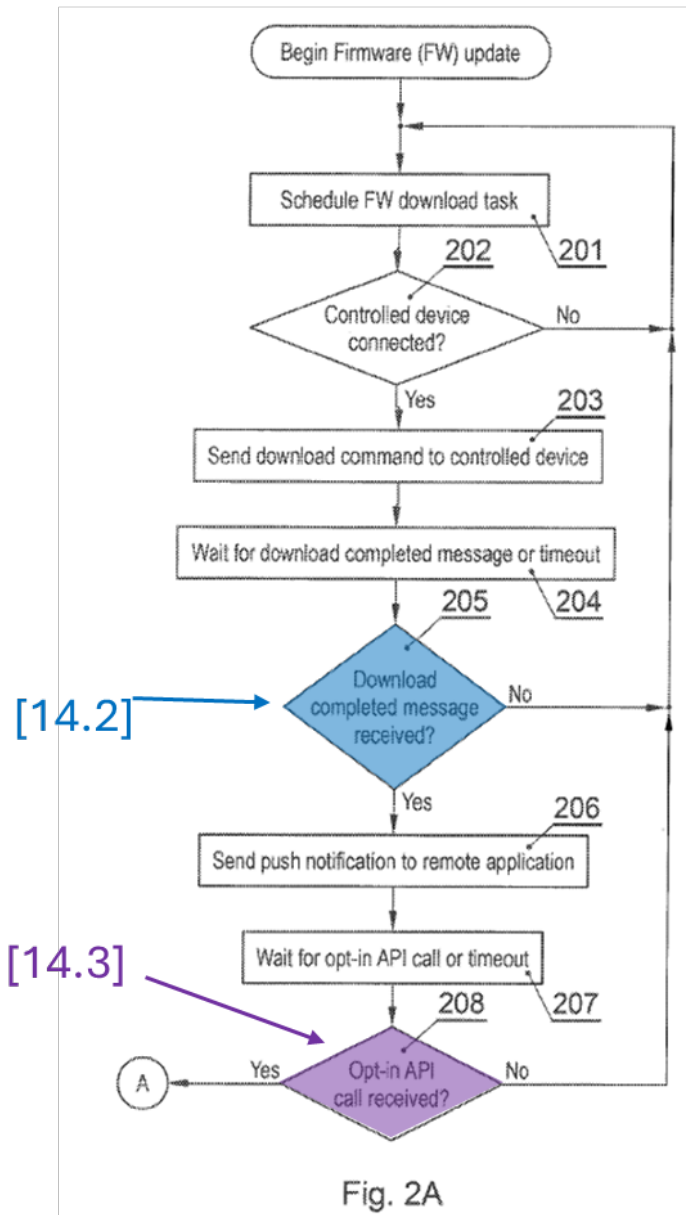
Begin Firmware (FW) update

Schedule FW download task

201

202

Controlled device connected?

No

Yes

203

Send download command to controlled device

Wait for download completed message or timeout

204

205

[14.2]

Download completed message received?

No

Yes

206

Send push notification to remote application

Wait for opt-in API call or timeout

207

[14.3]

208

A

Yes

Opt-in API call received?

No

Fig. 2A